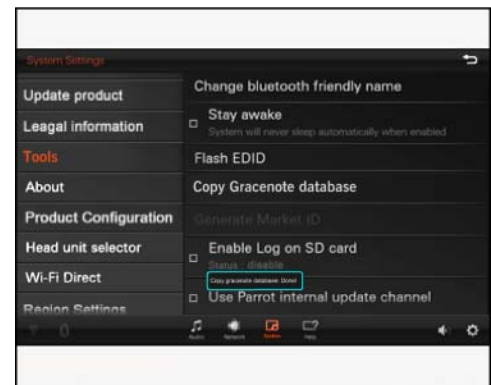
System Settings

Update product
Leagal information
Tools
About
Product Configuration
Head unit selector
Wi-Fi Direct
Region Settings

Change bluetooth friendly name
Stay awake
System will never sleep automatically when enabled
Flash EDID
Copy Gracenote database
Generate Market ID
Enable Log on SD card
Status : disable
Copy gracenote database Done!
Use Parrot internal update channel

Audio Network System Help